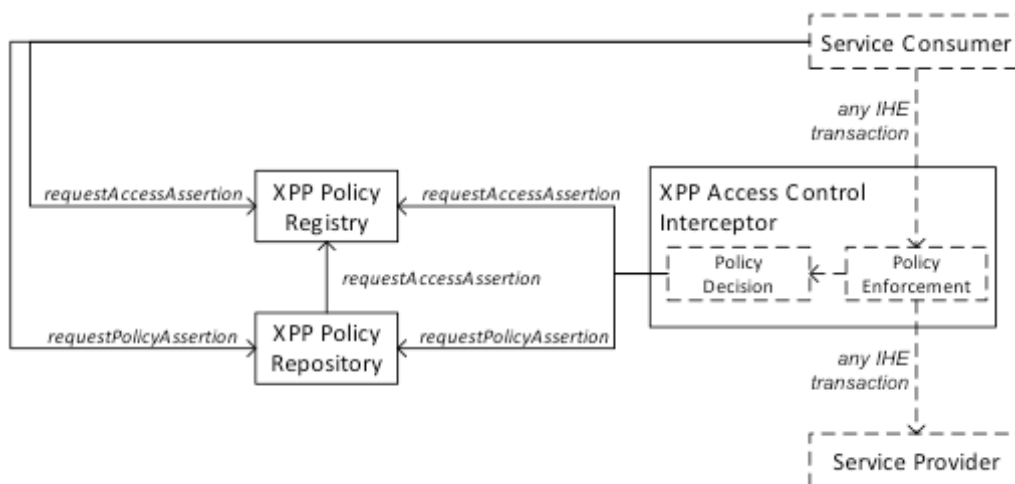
Service Consumer

any IHE transaction

requestAccessAssertion

XPP Policy Registry

requestAccessAssertion

XPP Access Control Interceptor

requestAccessAssertion

Policy Decision

Policy Enforcement

requestPolicyAssertion

XPP Policy Repository

requestPolicyAssertion

any IHE transaction

Service Provider